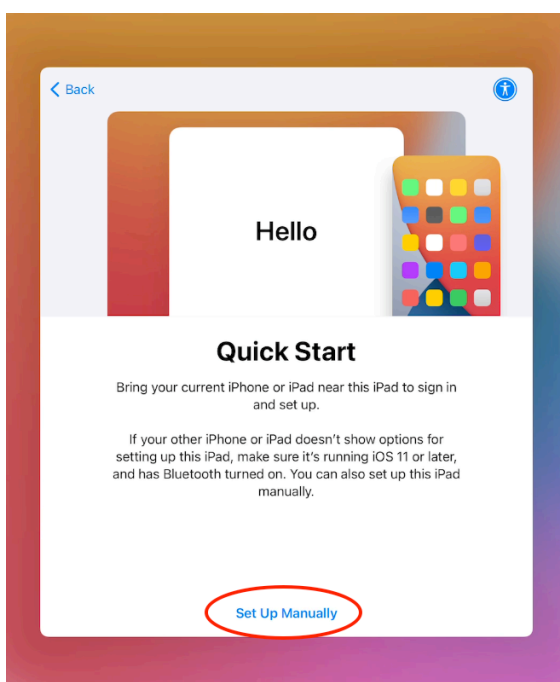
Back

Hello

Quick Start

Bring your current iPhone or iPad near this iPad to sign in and set up.

If your other iPhone or iPad doesn't show options for setting up this iPad, make sure it's running iOS 11 or later, and has Bluetooth turned on. You can also set up this iPad manually.

Set Up Manually